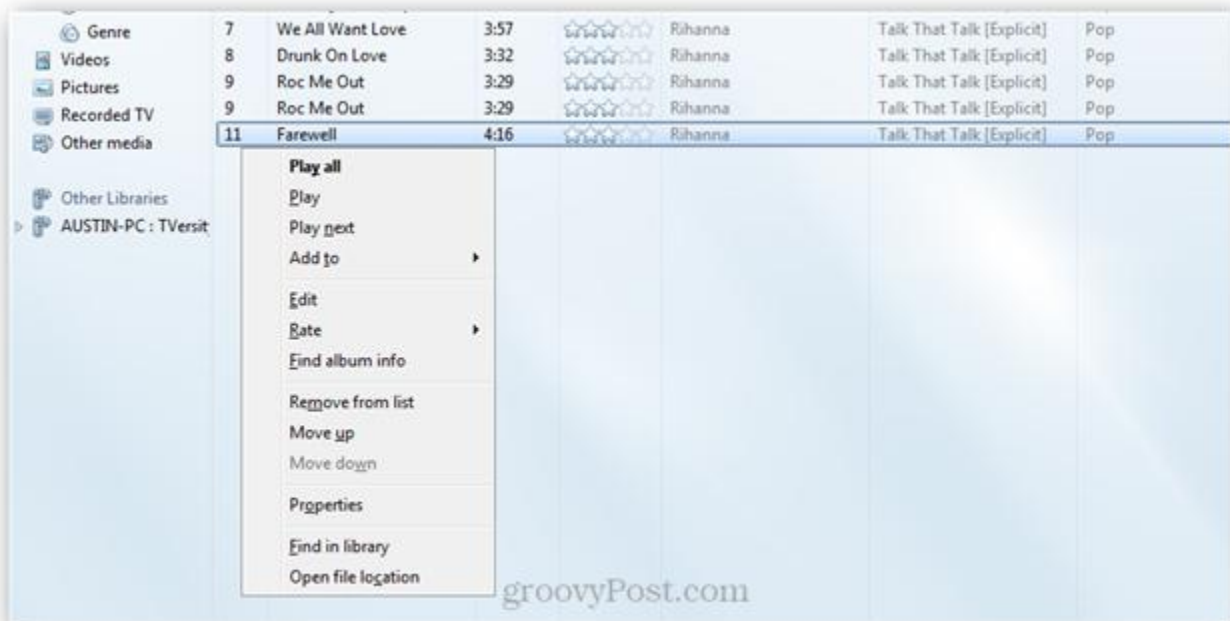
Genre
Videos
Pictures
Recorded TV
Other media

Other Libraries
AUSTIN-PC : TVersit

| 7 | We All Want Love | 3:57 | Rihanna | Talk That Talk [Explicit] | Pop |
|---|---|---|---|---|---|
| 8 | Drunk On Love | 3:32 | Rihanna | Talk That Talk [Explicit] | Pop |
| 9 | Roc Me Out | 3:29 | Rihanna | Talk That Talk [Explicit] | Pop |
| 9 | Roc Me Out | 3:29 | Rihanna | Talk That Talk [Explicit] | Pop |
| 11 | Farewell | 4:16 | Rihanna | Talk That Talk [Explicit] | Pop |

Play all
Play
Play next
Add to
Edit
Rate
Find album info
Remove from list
Move up
Move down
Properties
Find in library
Open file location

groovyPost.com